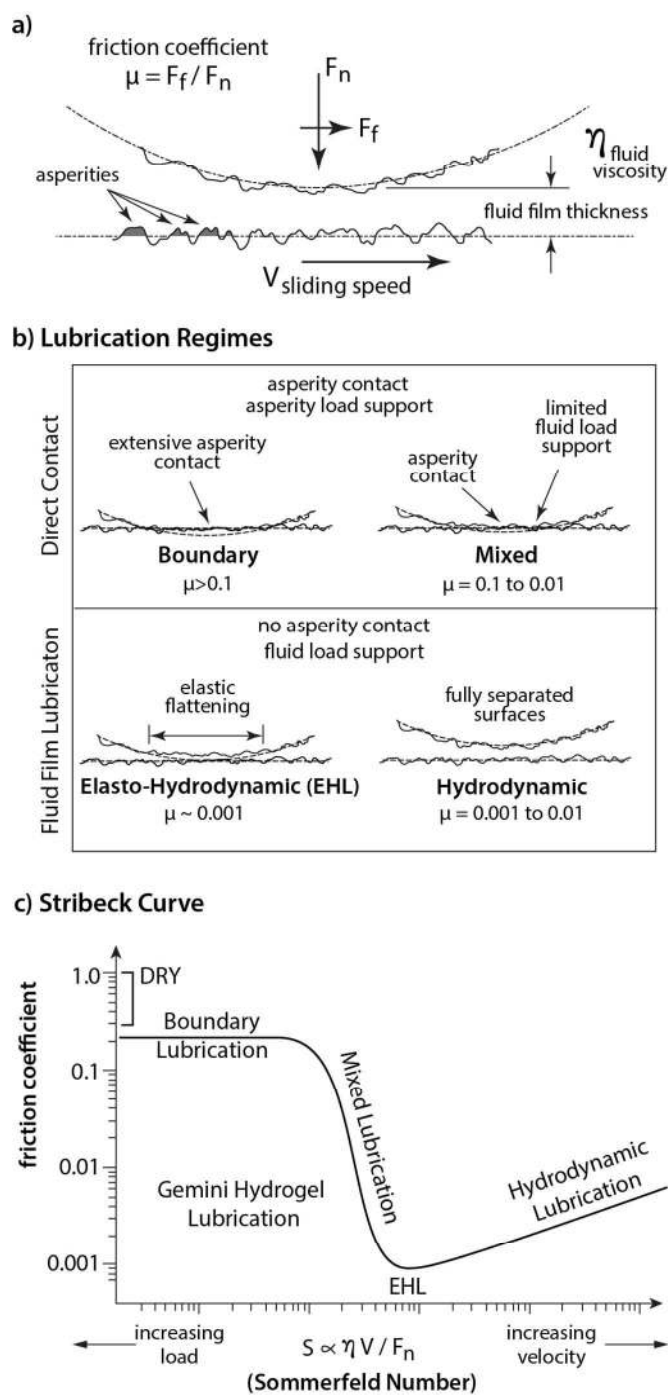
a)

friction coefficient
$\mu = F_f / F_n$

$F_n$

$F_f$

$\eta_{fluid}$ viscosity

asperities

fluid film thickness

$V_{sliding\ speed}$

b) Lubrication Regimes

Direct Contact

asperity contact
asperity load support

extensive asperity contact

asperity contact

limited fluid load support

Boundary
$\mu > 0.1$

Mixed
$\mu = 0.1$ to $0.01$

Fluid Film Lubricaton

no asperity contact
fluid load support

elastic flattening

fully separated surfaces

Elasto-Hydrodynamic (EHL)
$\mu \sim 0.001$

Hydrodynamic
$\mu = 0.001$ to $0.01$

c) Stribeck Curve

friction coefficient

1.0

DRY

Boundary Lubrication

0.1

Mixed Lubrication

0.01

Gemini Hydrogel Lubrication

Hydrodynamic Lubrication

0.001

EHL

increasing load

$S \propto \eta V / F_n$

increasing velocity

(Sommerfeld Number)